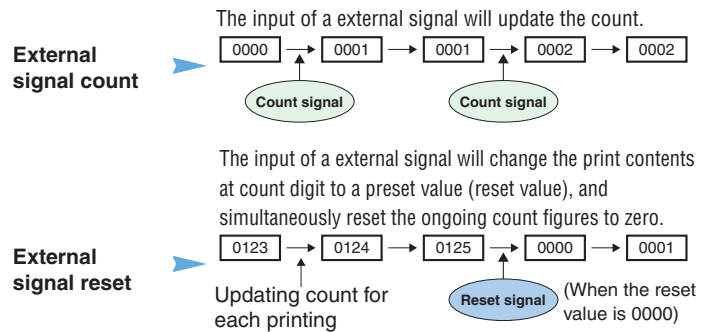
External signal count

The input of a external signal will update the count.

0000 → 0001 → 0001 → 0002 → 0002

Count signal

Count signal

External signal reset

The input of a external signal will change the print contents at count digit to a preset value (reset value), and simultaneously reset the ongoing count figures to zero.

0123 → 0124 → 0125 → 0000 → 0001

Updating count for each printing

Reset signal

(When the reset value is 0000)